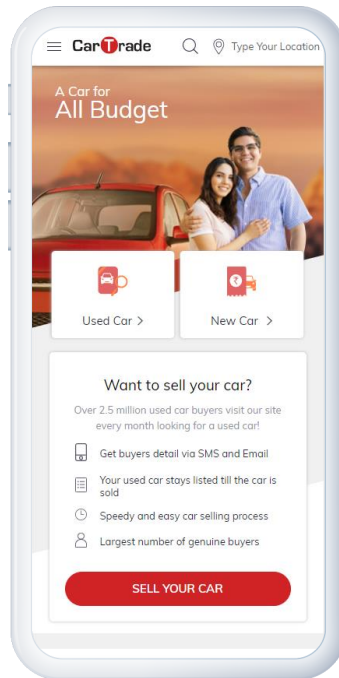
CarTrade

Type Your Location

A Car for
All Budget

Used Car >

New Car >

Want to sell your car?

Over 2.5 million used car buyers visit our site every month looking for a used car!

Get buyers detail via SMS and Email

Your used car stays listed till the car is sold

Speedy and easy car selling process

Largest number of genuine buyers

SELL YOUR CAR